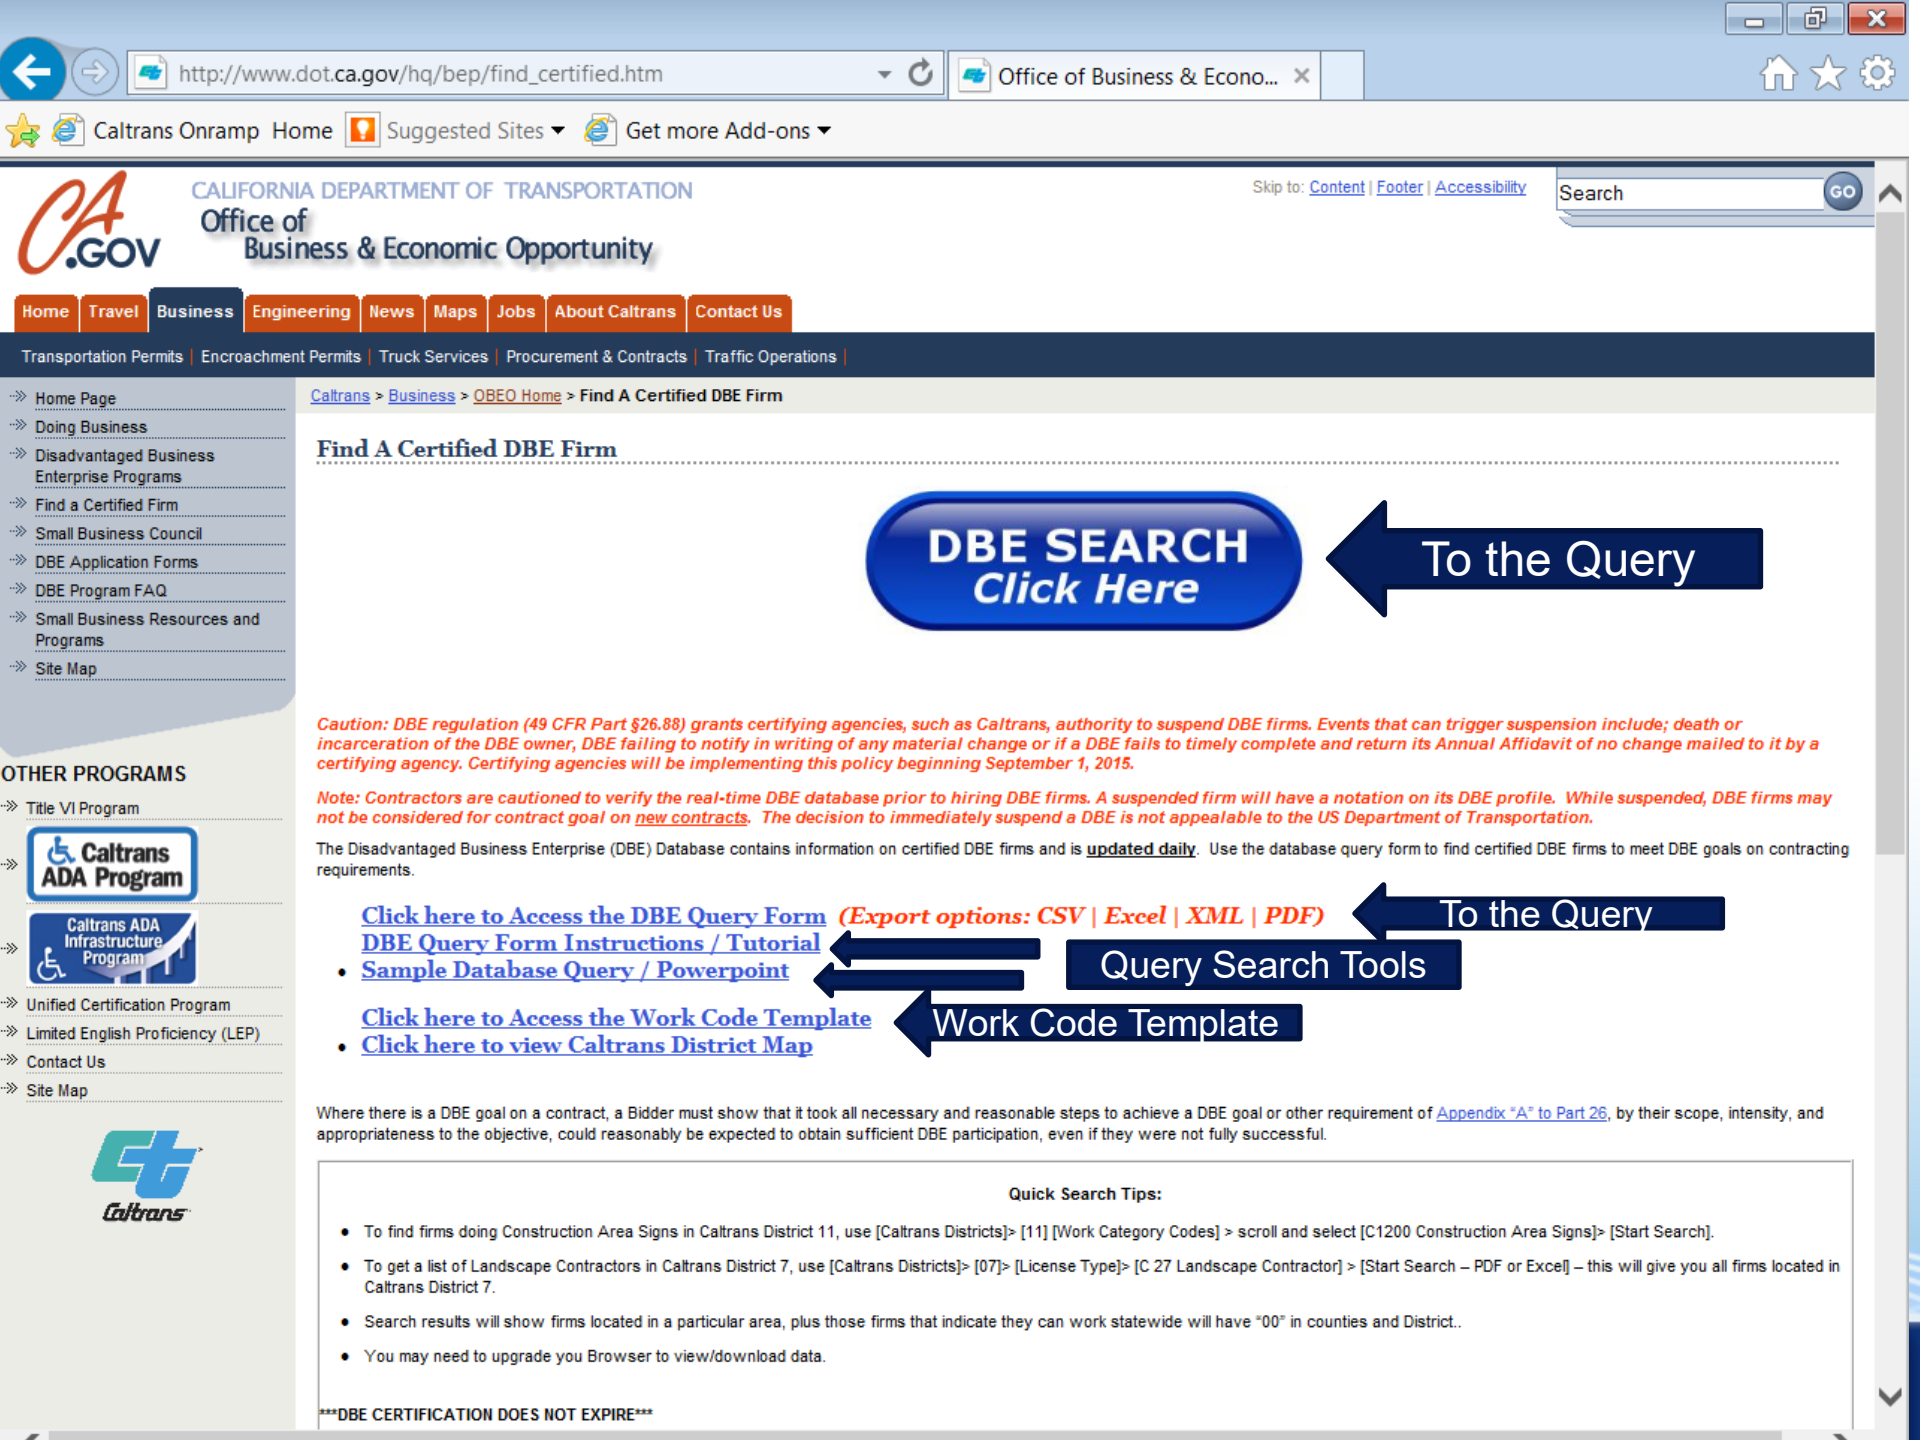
http://www.dot.ca.gov/hq/bep/find_certified.htm

Office of Business & Econo...

Caltrans Onramp Home  Suggested Sites  Get more Add-ons

CA.GOV

CALIFORNIA DEPARTMENT OF TRANSPORTATION
Office of Business & Economic Opportunity

Skip to: Content | Footer | Accessibility

Search GO

Home | Travel | Business | Engineering | News | Maps | Jobs | About Caltrans | Contact Us

Transportation Permits | Encroachment Permits | Truck Services | Procurement & Contracts | Traffic Operations |

Home Page
Doing Business
Disadvantaged Business Enterprise Programs
Find a Certified Firm
Small Business Council
DBE Application Forms
DBE Program FAQ
Small Business Resources and Programs
Site Map

OTHER PROGRAMS
Title VI Program
Caltrans ADA Program
Caltrans ADA Infrastructure Program
Unified Certification Program
Limited English Proficiency (LEP)
Contact Us
Site Map

Caltrans

Caltrans > Business > OBEO Home > Find A Certified DBE Firm

Find A Certified DBE Firm

DBE SEARCH
Click Here

To the Query

Caution: DBE regulation (49 CFR Part §26.88) grants certifying agencies, such as Caltrans, authority to suspend DBE firms. Events that can trigger suspension include; death or incarceration of the DBE owner, DBE failing to notify in writing of any material change or if a DBE fails to timely complete and return its Annual Affidavit of no change mailed to it by a certifying agency. Certifying agencies will be implementing this policy beginning September 1, 2015.

Note: Contractors are cautioned to verify the real-time DBE database prior to hiring DBE firms. A suspended firm will have a notation on its DBE profile. While suspended, DBE firms may not be considered for contract goal on new contracts. The decision to immediately suspend a DBE is not appealable to the US Department of Transportation.

The Disadvantaged Business Enterprise (DBE) Database contains information on certified DBE firms and is updated daily. Use the database query form to find certified DBE firms to meet DBE goals on contracting requirements.

Click here to Access the DBE Query Form (Export options: CSV | Excel | XML | PDF)
DBE Query Form Instructions / Tutorial
• Sample Database Query / Powerpoint

To the Query
Query Search Tools

Click here to Access the Work Code Template
• Click here to view Caltrans District Map

Work Code Template

Where there is a DBE goal on a contract, a Bidder must show that it took all necessary and reasonable steps to achieve a DBE goal or other requirement of Appendix "A" to Part 26, by their scope, intensity, and appropriateness to the objective, could reasonably be expected to obtain sufficient DBE participation, even if they were not fully successful.

Quick Search Tips:

• To find firms doing Construction Area Signs in Caltrans District 11, use [Caltrans Districts]> [11] [Work Category Codes] > scroll and select [C1200 Construction Area Signs]> [Start Search].
• To get a list of Landscape Contractors in Caltrans District 7, use [Caltrans Districts]> [07]> [License Type]> [C 27 Landscape Contractor] > [Start Search – PDF or Excel] – this will give you all firms located in Caltrans District 7.
• Search results will show firms located in a particular area, plus those firms that indicate they can work statewide will have "00" in counties and District..
• You may need to upgrade you Browser to view/download data.

***DBE CERTIFICATION DOES NOT EXPIRE***